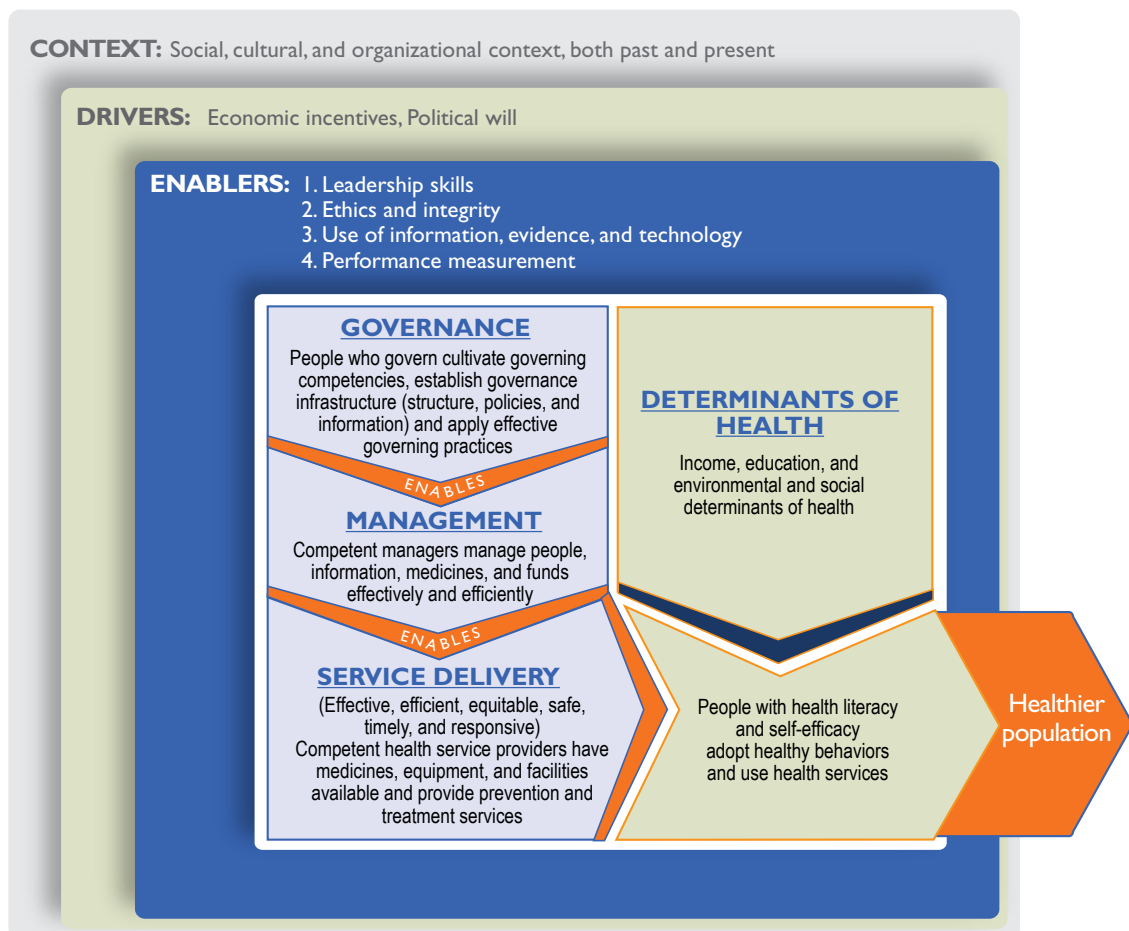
CONTEXT: Social, cultural, and organizational context, both past and present

DRIVERS: Economic incentives, Political will

ENABLERS: 1. Leadership skills
2. Ethics and integrity
3. Use of information, evidence, and technology
4. Performance measurement

GOVERNANCE
People who govern cultivate governing competencies, establish governance infrastructure (structure, policies, and information) and apply effective governing practices

ENABLES

MANAGEMENT
Competent managers manage people, information, medicines, and funds effectively and efficiently

ENABLES

SERVICE DELIVERY
(Effective, efficient, equitable, safe, timely, and responsive)
Competent health service providers have medicines, equipment, and facilities available and provide prevention and treatment services

DETERMINANTS OF HEALTH
Income, education, and environmental and social determinants of health

People with health literacy and self-efficacy adopt healthy behaviors and use health services

Healthier population